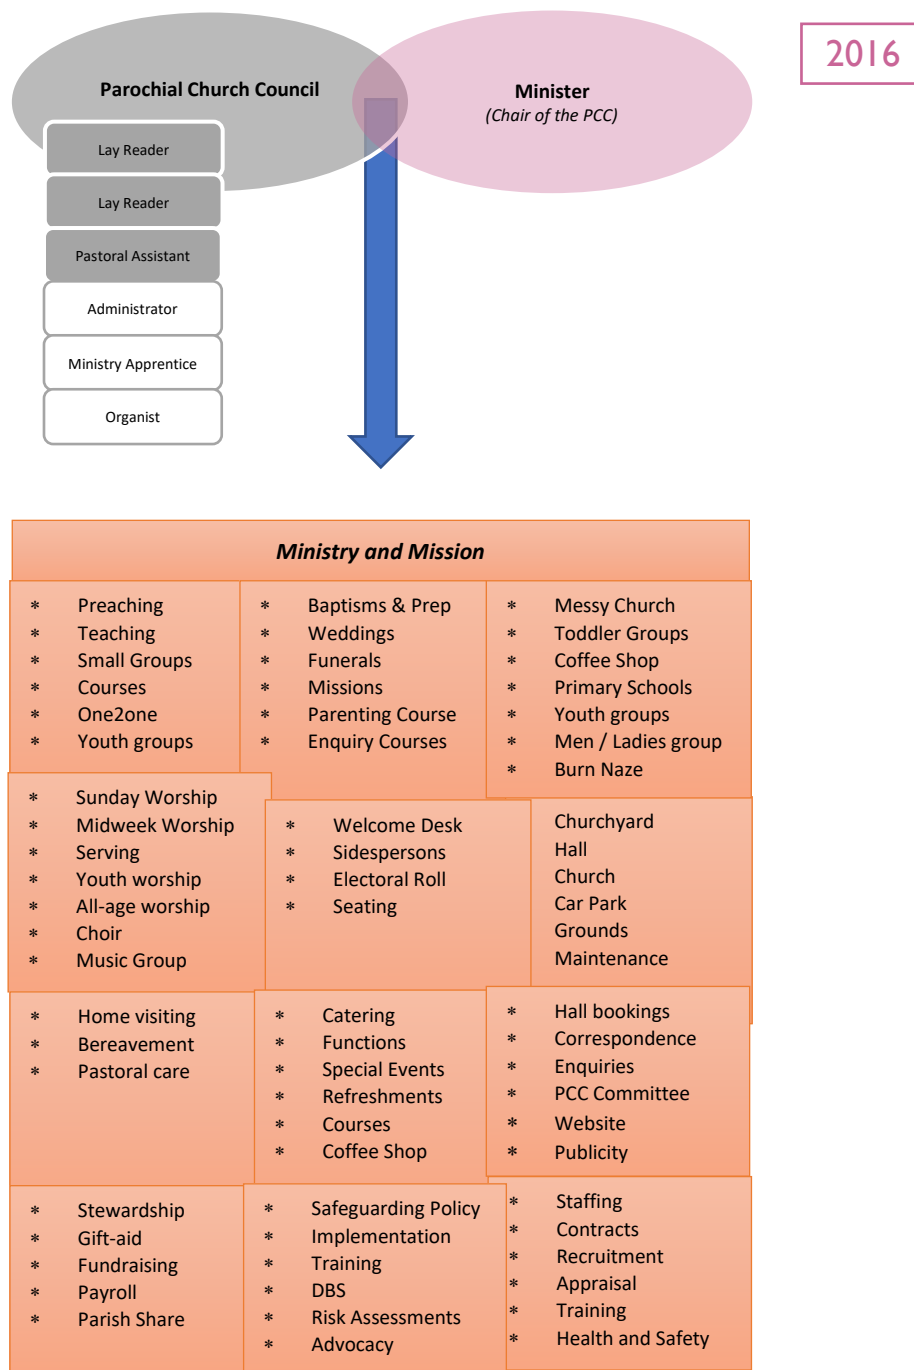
2016

Parochial Church Council

Minister
(Chair of the PCC)

Lay Reader

Lay Reader

Pastoral Assistant

Administrator

Ministry Apprentice

Organist

Ministry and Mission

* Preaching
* Teaching
* Small Groups
* Courses
* One2one
* Youth groups

* Baptisms & Prep
* Weddings
* Funerals
* Missions
* Parenting Course
* Enquiry Courses

* Messy Church
* Toddler Groups
* Coffee Shop
* Primary Schools
* Youth groups
* Men / Ladies group
* Burn Naze

* Sunday Worship
* Midweek Worship
* Serving
* Youth worship
* All-age worship
* Choir
* Music Group

* Welcome Desk
* Sidespersons
* Electoral Roll
* Seating

Churchyard
Hall
Church
Car Park
Grounds
Maintenance

* Home visiting
* Bereavement
* Pastoral care

* Catering
* Functions
* Special Events
* Refreshments
* Courses
* Coffee Shop

* Hall bookings
* Correspondence
* Enquiries
* PCC Committee
* Website
* Publicity

* Stewardship
* Gift-aid
* Fundraising
* Payroll
* Parish Share

* Safeguarding Policy
* Implementation
* Training
* DBS
* Risk Assessments
* Advocacy

* Staffing
* Contracts
* Recruitment
* Appraisal
* Training
* Health and Safety